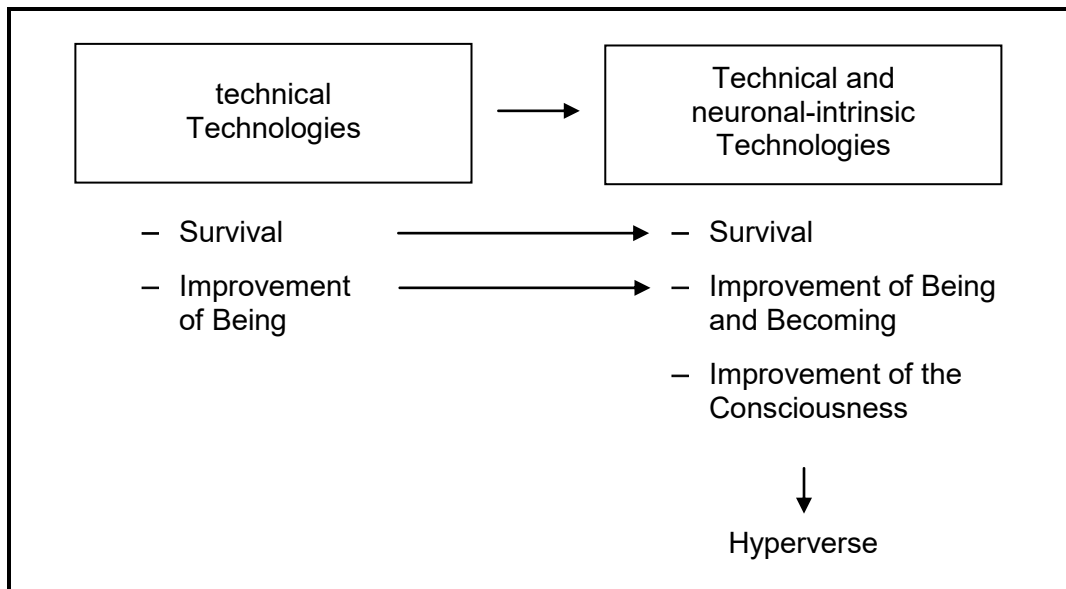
technical Technologies

Technical and neuronal-intrinsic Technologies

– Survival

– Improvement of Being

– Survival

– Improvement of Being and Becoming

– Improvement of the Consciousness

Hyperverse